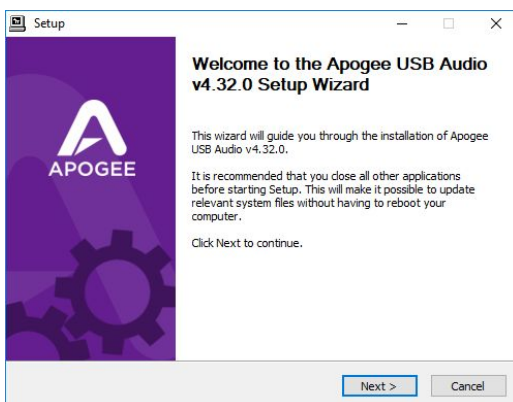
Setup

APOGEE

Welcome to the Apogee USB Audio v4.32.0 Setup Wizard

This wizard will guide you through the installation of Apogee USB Audio v4.32.0.

It is recommended that you close all other applications before starting Setup. This will make it possible to update relevant system files without having to reboot your computer.

Click Next to continue.

Next >

Cancel